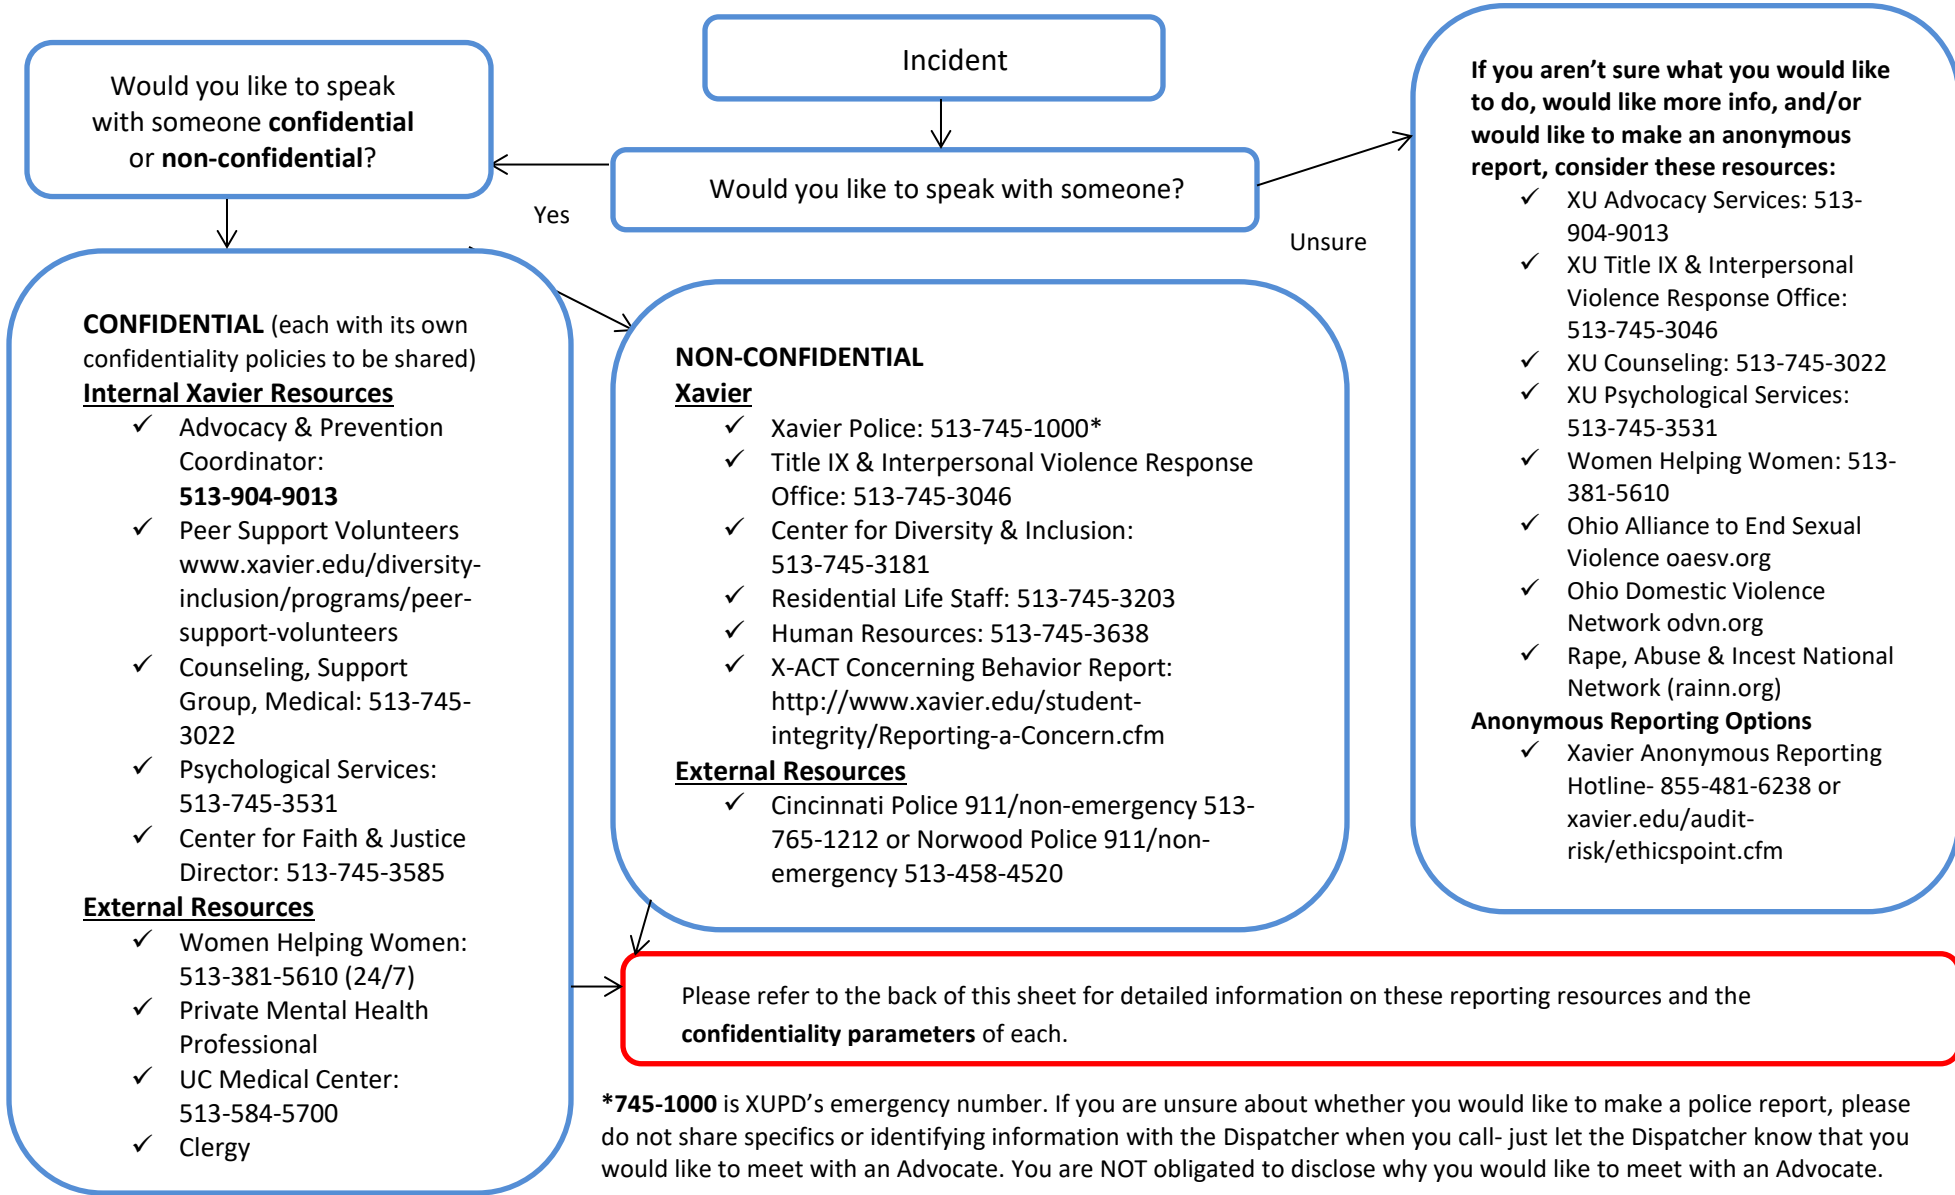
Incident

Would you like to speak with someone confidential or non-confidential?

Would you like to speak with someone?

Yes

Unsure

If you aren't sure what you would like to do, would like more info, and/or would like to make an anonymous report, consider these resources:
✓ XU Advocacy Services: 513-904-9013
✓ XU Title IX & Interpersonal Violence Response Office: 513-745-3046
✓ XU Counseling: 513-745-3022
✓ XU Psychological Services: 513-745-3531
✓ Women Helping Women: 513-381-5610
✓ Ohio Alliance to End Sexual Violence oaesv.org
✓ Ohio Domestic Violence Network odvn.org
✓ Rape, Abuse & Incest National Network (rainn.org)
Anonymous Reporting Options
✓ Xavier Anonymous Reporting Hotline- 855-481-6238 or xavier.edu/audit-risk/ethicspoint.cfm

CONFIDENTIAL (each with its own confidentiality policies to be shared)
Internal Xavier Resources
✓ Advocacy & Prevention Coordinator: 513-904-9013
✓ Peer Support Volunteers www.xavier.edu/diversity-inclusion/programs/peer-support-volunteers
✓ Counseling, Support Group, Medical: 513-745-3022
✓ Psychological Services: 513-745-3531
✓ Center for Faith & Justice Director: 513-745-3585
External Resources
✓ Women Helping Women: 513-381-5610 (24/7)
✓ Private Mental Health Professional
✓ UC Medical Center: 513-584-5700
✓ Clergy

NON-CONFIDENTIAL
Xavier
✓ Xavier Police: 513-745-1000*
✓ Title IX & Interpersonal Violence Response Office: 513-745-3046
✓ Center for Diversity & Inclusion: 513-745-3181
✓ Residential Life Staff: 513-745-3203
✓ Human Resources: 513-745-3638
✓ X-ACT Concerning Behavior Report: http://www.xavier.edu/student-integrity/Reporting-a-Concern.cfm
External Resources
✓ Cincinnati Police 911/non-emergency 513-765-1212 or Norwood Police 911/non-emergency 513-458-4520

Please refer to the back of this sheet for detailed information on these reporting resources and the confidentiality parameters of each.

*745-1000 is XUPD's emergency number. If you are unsure about whether you would like to make a police report, please do not share specifics or identifying information with the Dispatcher when you call- just let the Dispatcher know that you would like to meet with an Advocate. You are NOT obligated to disclose why you would like to meet with an Advocate.